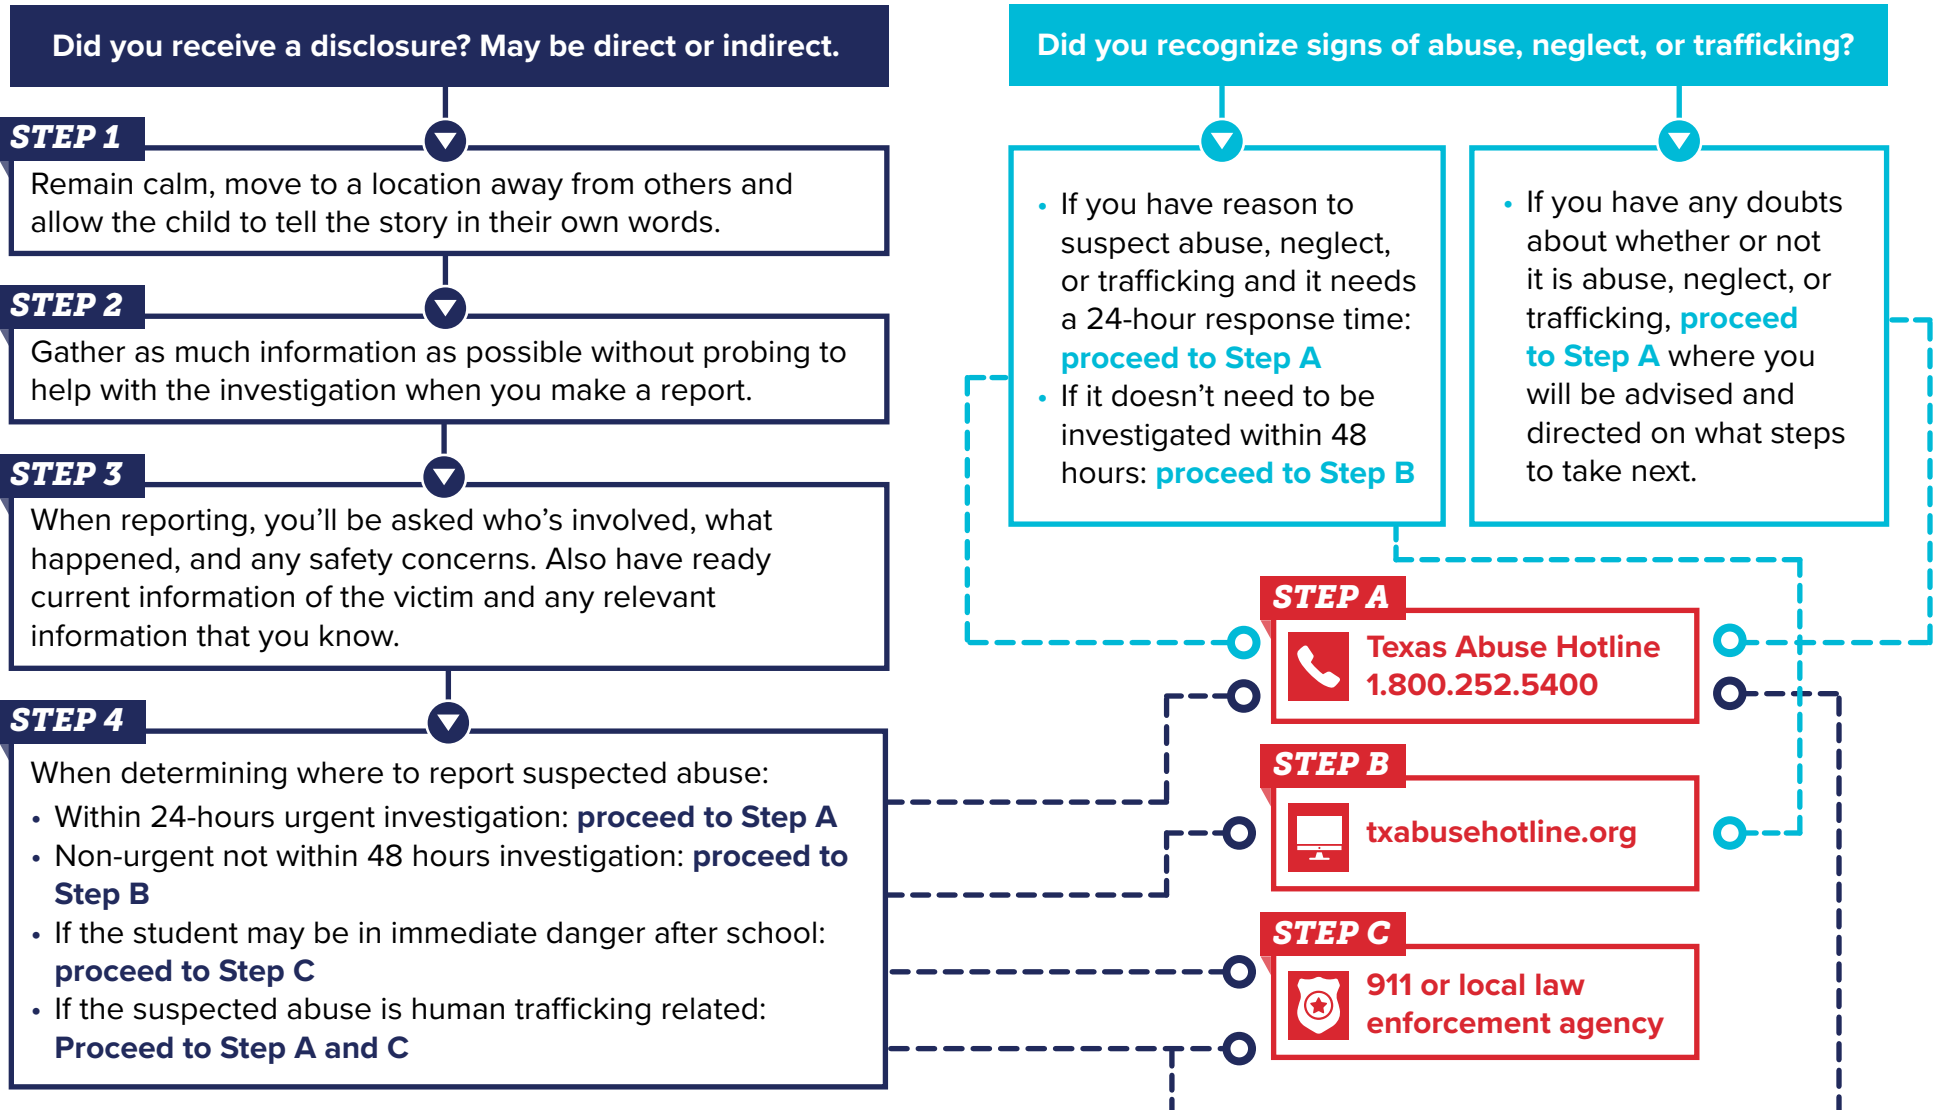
Did you receive a disclosure? May be direct or indirect.

STEP 1
Remain calm, move to a location away from others and allow the child to tell the story in their own words.

STEP 2
Gather as much information as possible without probing to help with the investigation when you make a report.

STEP 3
When reporting, you'll be asked who's involved, what happened, and any safety concerns. Also have ready current information of the victim and any relevant information that you know.

STEP 4
When determining where to report suspected abuse:
• Within 24-hours urgent investigation: proceed to Step A
• Non-urgent not within 48 hours investigation: proceed to Step B
• If the student may be in immediate danger after school: proceed to Step C
• If the suspected abuse is human trafficking related: Proceed to Step A and C

Did you recognize signs of abuse, neglect, or trafficking?

• If you have reason to suspect abuse, neglect, or trafficking and it needs a 24-hour response time: proceed to Step A
• If it doesn't need to be investigated within 48 hours: proceed to Step B

• If you have any doubts about whether or not it is abuse, neglect, or trafficking, proceed to Step A where you will be advised and directed on what steps to take next.

STEP A
Texas Abuse Hotline
1.800.252.5400

STEP B
txabusehotline.org

STEP C
911 or local law enforcement agency